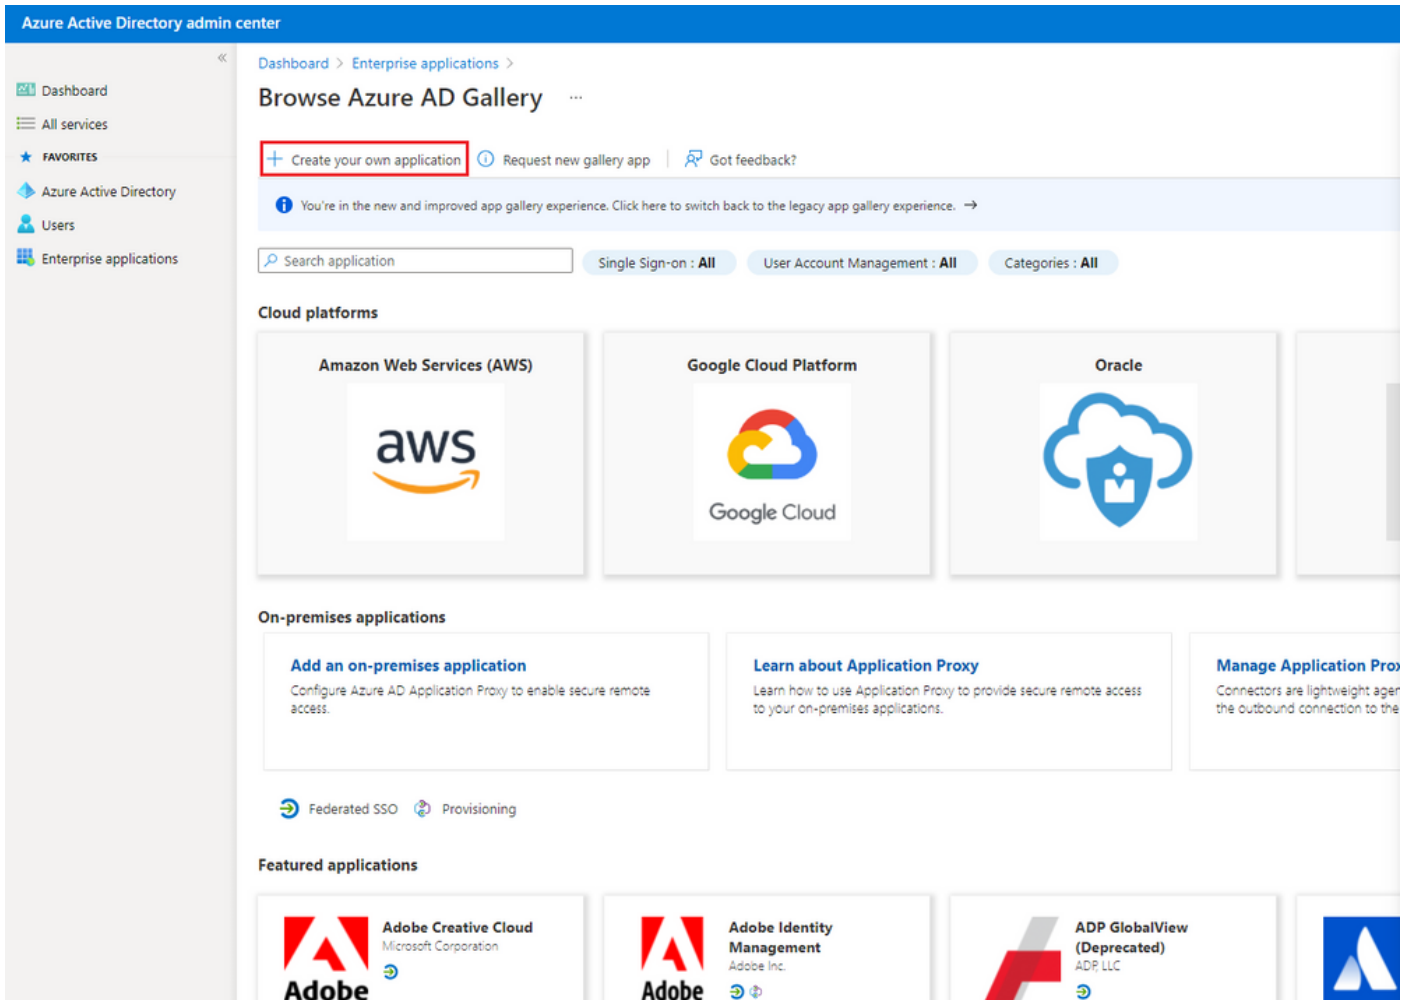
Azure Active Directory admin center

«

Dashboard
All services
FAVORITES
Azure Active Directory
Users
Enterprise applications

Dashboard > Enterprise applications >

Browse Azure AD Gallery ...

+ Create your own application   Request new gallery app   Got feedback?

You're in the new and improved app gallery experience. Click here to switch back to the legacy app gallery experience. →

Search application   Single Sign-on : All   User Account Management : All   Categories : All

Cloud platforms

Amazon Web Services (AWS)
aws

Google Cloud Platform
Google Cloud

Oracle

On-premises applications

Add an on-premises application
Configure Azure AD Application Proxy to enable secure remote access.

Learn about Application Proxy
Learn how to use Application Proxy to provide secure remote access to your on-premises applications.

Manage Application Prox
Connectors are lightweight agen the outbound connection to the

Federated SSO   Provisioning

Featured applications

Adobe
Adobe Creative Cloud
Microsoft Corporation

Adobe
Adobe Identity Management
Adobe Inc.

ADP GlobalView (Deprecated)
ADP, LLC